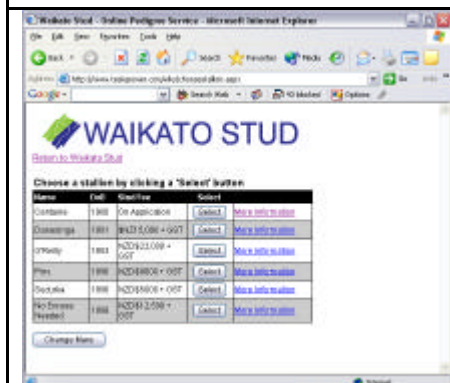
Waikato Stud - Online Pedigree Service - Microsoft Internet Explorer

File Edit View Favorites Tools Help

Back Search Favorites Media

Address http://www.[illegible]

Google Search Web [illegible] blocked Options

WAIKATO STUD

Return to Waikato Stud

Choose a stallion by clicking a 'Select' button

| Name | DoB | Stud Fee | Select | |
|---|---|---|---|---|
| Cordana | 1988 | On Application | Select | More Information |
| Danasinga | 1991 | NZD$15,000 + GST | Select | More Information |
| O'Reilly | 1993 | NZD$20,000 + GST | Select | More Information |
| Pins | 1998 | NZD$8000 + GST | Select | More Information |
| Sozzled | 1996 | NZD$5000 + GST | Select | More Information |
| No Excuse Needed | 1998 | NZD$12,500 + GST | Select | More Information |

Change Mare

Internet